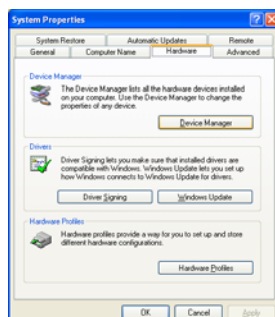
System Properties

System Restore | Automatic Updates | Remote
General | Computer Name | Hardware | Advanced

Device Manager

The Device Manager lists all the hardware devices installed on your computer. Use the Device Manager to change the properties of any device.

Device Manager

Drivers

Driver Signing lets you make sure that installed drivers are compatible with Windows. Windows Update lets you set up how Windows connects to Windows Update for drivers.

Driver Signing | Windows Update

Hardware Profiles

Hardware profiles provide a way for you to set up and store different hardware configurations.

Hardware Profiles

OK | Cancel | Apply